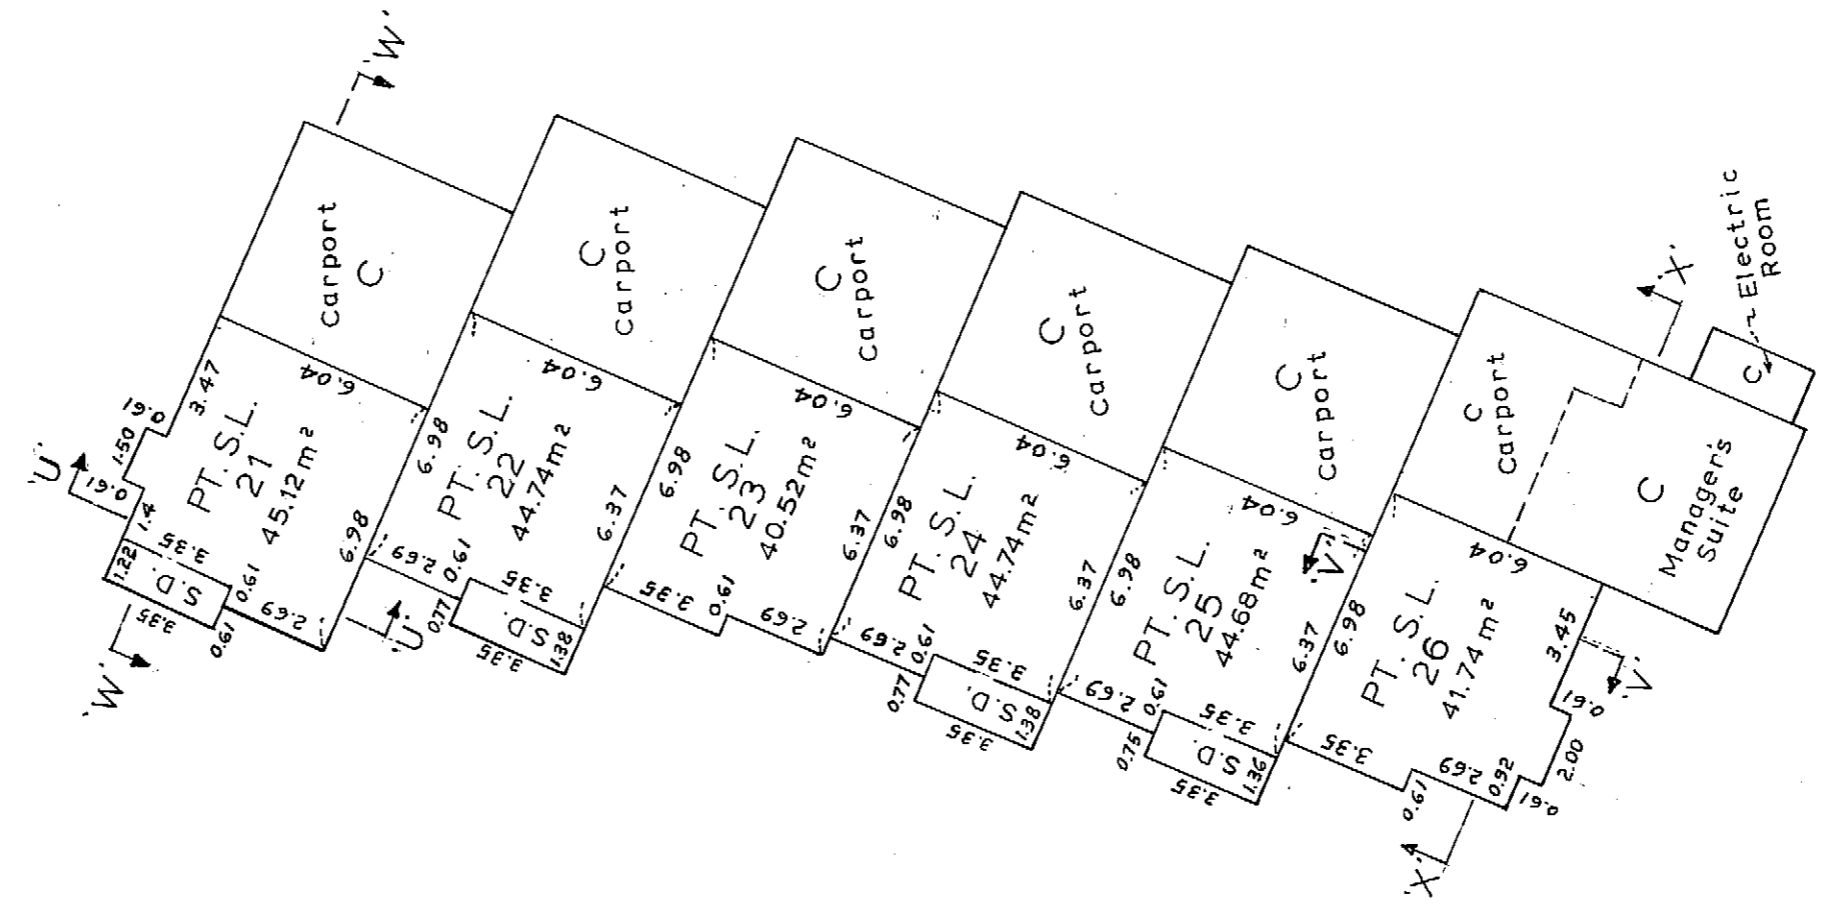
'W'
carport
C
C
carport
C
carport
C
carport
C
carport
C
carport
Electric Room
C
'X'
C
Managers Suite
'U'
0.61
1.50
0.61
3.47
1.4
PT. S.L. 21 45.12m²
6.04
6.98
3.35
1.22
S.D.
3.35
0.61
0.61
2.69
'W'
6.98
PT. S.L. 22 44.74m²
6.04
2.69
0.61
'U'
0.77
3.35
S.D.
1.38
3.35
6.37
6.98
PT. S.L. 23 40.52m²
6.04
3.35
0.61
2.69
6.37
6.98
PT. S.L. 24 44.74m²
6.04
2.69
0.61
0.77
3.35
S.D.
1.38
3.35
6.37
6.98
PT. S.L. 25 44.68m²
6.04
'V'
2.69
0.61
0.75
3.35
S.D.
1.36
3.35
6.37
6.98
PT. S.L. 26 41.74m²
6.04
3.45
'V'
0.61
2.00
3.35
2.69
0.92
0.61
0.61
'X'